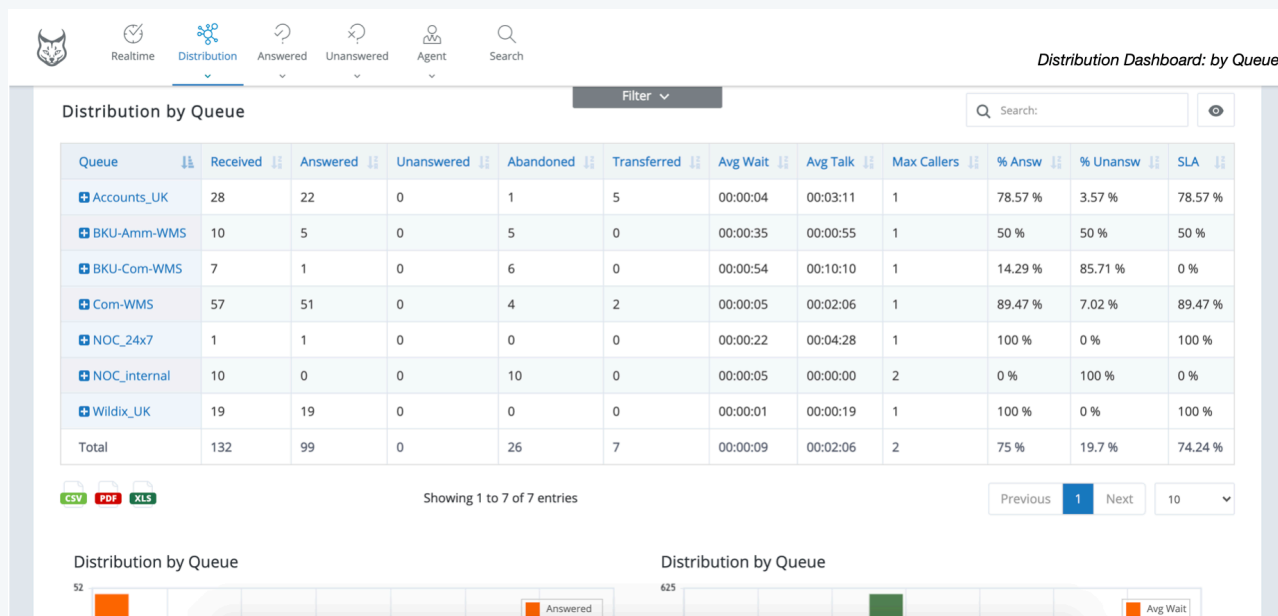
Realtime Distribution Answered Unanswered Agent Search

Distribution Dashboard: by Queue

Filter

Distribution by Queue

Search:

| Queue | Received | Answered | Unanswered | Abandoned | Transferred | Avg Wait | Avg Talk | Max Callers | % Answ | % Unansw | SLA |
|---|---|---|---|---|---|---|---|---|---|---|---|
| Accounts_UK | 28 | 22 | 0 | 1 | 5 | 00:00:04 | 00:03:11 | 1 | 78.57 % | 3.57 % | 78.57 % |
| BKU-Amm-WMS | 10 | 5 | 0 | 5 | 0 | 00:00:35 | 00:00:55 | 1 | 50 % | 50 % | 50 % |
| BKU-Com-WMS | 7 | 1 | 0 | 6 | 0 | 00:00:54 | 00:10:10 | 1 | 14.29 % | 85.71 % | 0 % |
| Com-WMS | 57 | 51 | 0 | 4 | 2 | 00:00:05 | 00:02:06 | 1 | 89.47 % | 7.02 % | 89.47 % |
| NOC_24x7 | 1 | 1 | 0 | 0 | 0 | 00:00:22 | 00:04:28 | 1 | 100 % | 0 % | 100 % |
| NOC_internal | 10 | 0 | 0 | 10 | 0 | 00:00:05 | 00:00:00 | 2 | 0 % | 100 % | 0 % |
| Wildix_UK | 19 | 19 | 0 | 0 | 0 | 00:00:01 | 00:00:19 | 1 | 100 % | 0 % | 100 % |
| Total | 132 | 99 | 0 | 26 | 7 | 00:00:09 | 00:02:06 | 2 | 75 % | 19.7 % | 74.24 % |

CSV PDF XLS

Showing 1 to 7 of 7 entries

Previous 1 Next 10

Distribution by Queue

52

Answered

Distribution by Queue

625

Avg Wait